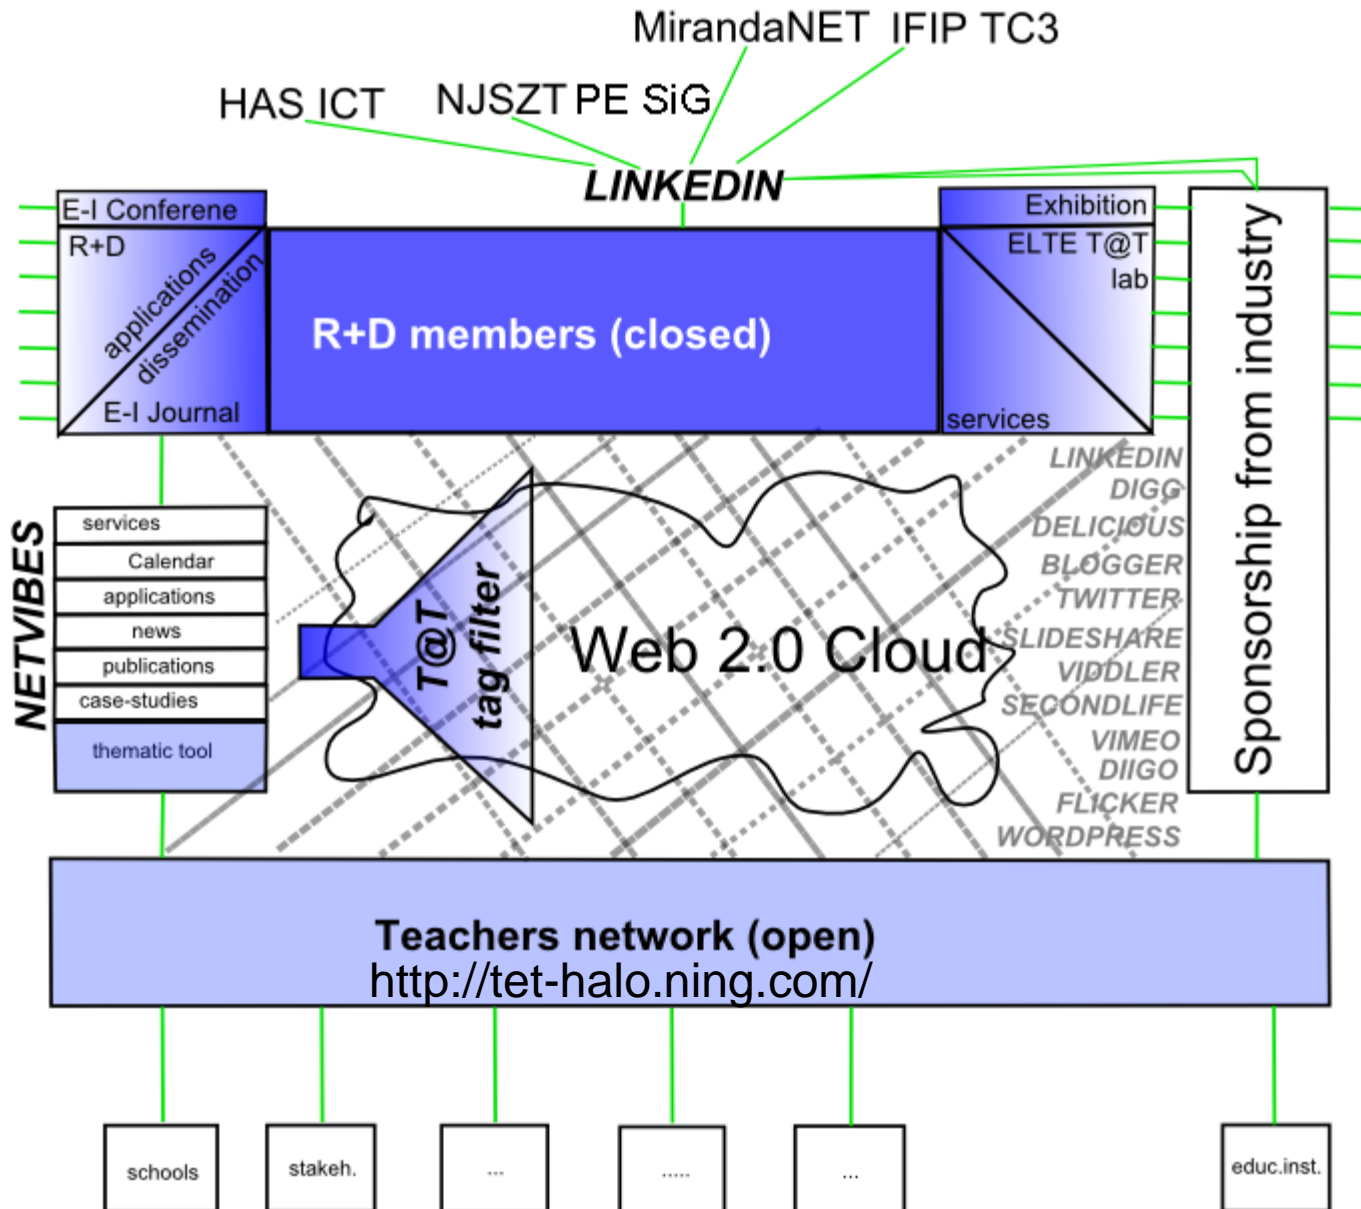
MirandaNET IFIP TC3

HAS ICT

NJSZT PE SiG

LINKEDIN

E-I Conferene

R+D

applications

dissemination

E-I Journal

R+D members (closed)

Exhibition

ELTE T@T lab

services

Sponsorship from industry

NETVIBES

services

Calendar

applications

news

publications

case-studies

thematic tool

T@T tag filter

Web 2.0 Cloud

LINKEDIN
DIGG
DELICIOUS
BLOGGER
TWITTER
SLIDESHARE
VIDDLER
SECONDLIFE
VIMEO
DIIGO
FLICKER
WORDPRESS

Teachers network (open)
http://tet-halo.ning.com/

schools

stakeh.

...

.....

...

educ.inst.